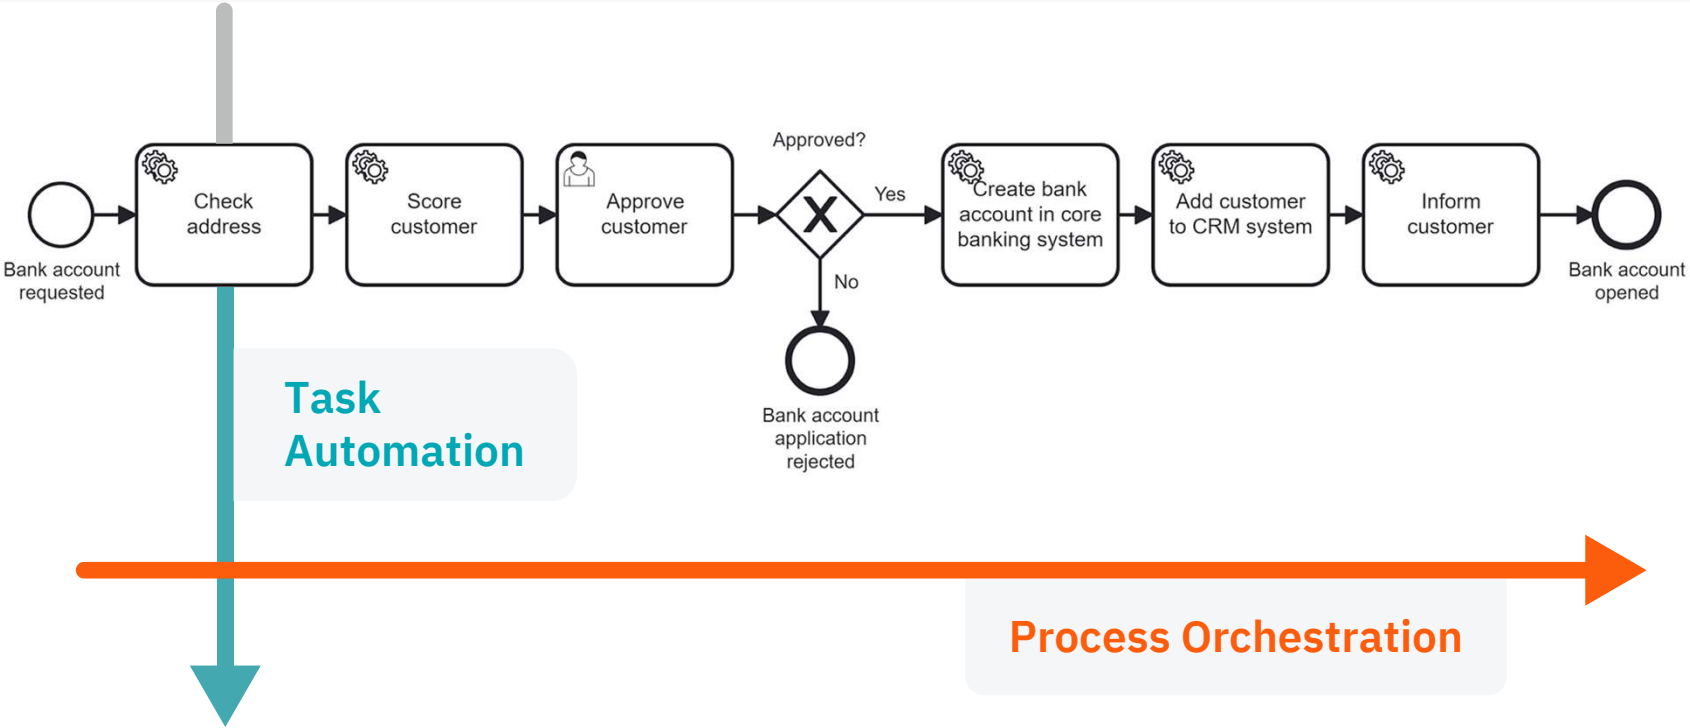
Bank account requested

Check address

Score customer

Approve customer

Approved?

Yes

No

Bank account application rejected

Create bank account in core banking system

Add customer to CRM system

Inform customer

Bank account opened

Task Automation

Process Orchestration